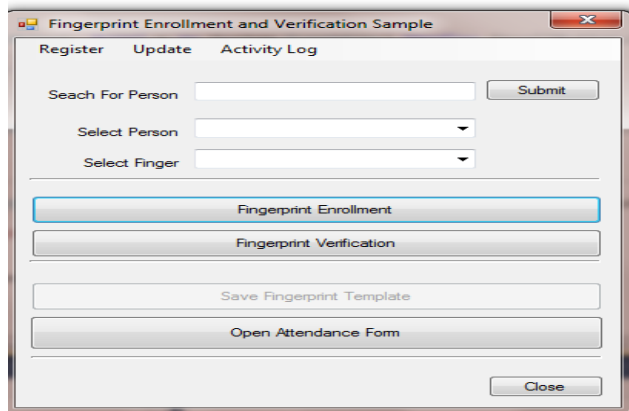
Fingerprint Enrollment and Verification Sample

Register Update Activity Log

Seach For Person

Submit

Select Person

Select Finger

Fingerprint Enrollment

Fingerprint Verification

Save Fingerprint Template

Open Attendance Form

Close